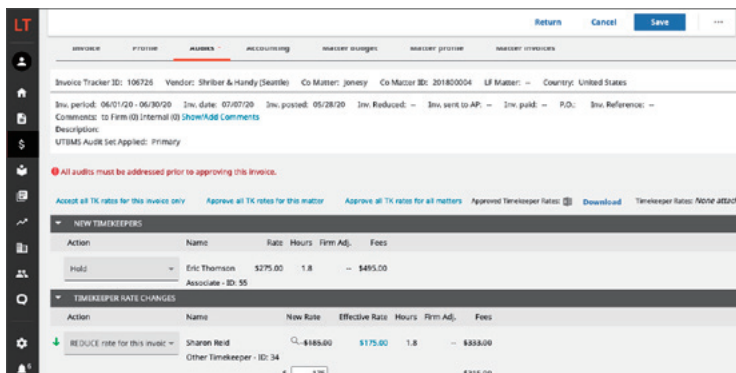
LT

Return Cancel Save ···

Invoice Profile Audits Accounting Matter Budget Matter Profile Matter Invoices

Invoice Tracker ID: 106726 Vendor: Shriber & Handy (Seattle) Co Matter: Jonesy Co Matter ID: 201800004 LF Matter: – Country: United States

Inv. period: 06/01/20 - 06/30/20 Inv. date: 07/07/20 Inv. posted: 05/28/20 Inv. Reduced: – Inv. sent to AP: – Inv. paid: – P.O.: Inv. Reference: –
Comments: to Firm (0) Internal (0) Show/Add Comments
Description:
UTBMS Audit Set Applied: Primary

All audits must be addressed prior to approving this invoice.

Accept all TK rates for this invoice only Approve all TK rates for this matter Approve all TK rates for all matters Approved Timekeeper Rates: Download Timekeeper Rates: None attac

NEW TIMEKEEPERS

| Action | Name | Rate | Hours | Firm Adj. | Fees |
|---|---|---|---|---|---|
| Hold | Eric Thomson Associate - ID: 55 | \$275.00 | 1.8 | -- | \$495.00 |

TIMEKEEPER RATE CHANGES

| Action | Name | New Rate | Effective Rate | Hours | Firm Adj. | Fees |
|---|---|---|---|---|---|---|
| REDUCE rate for this invoic | Sharon Reid Other Timekeeper - ID: 34 | \$185.00 | \$175.00 | 1.8 | -- | \$333.00 |